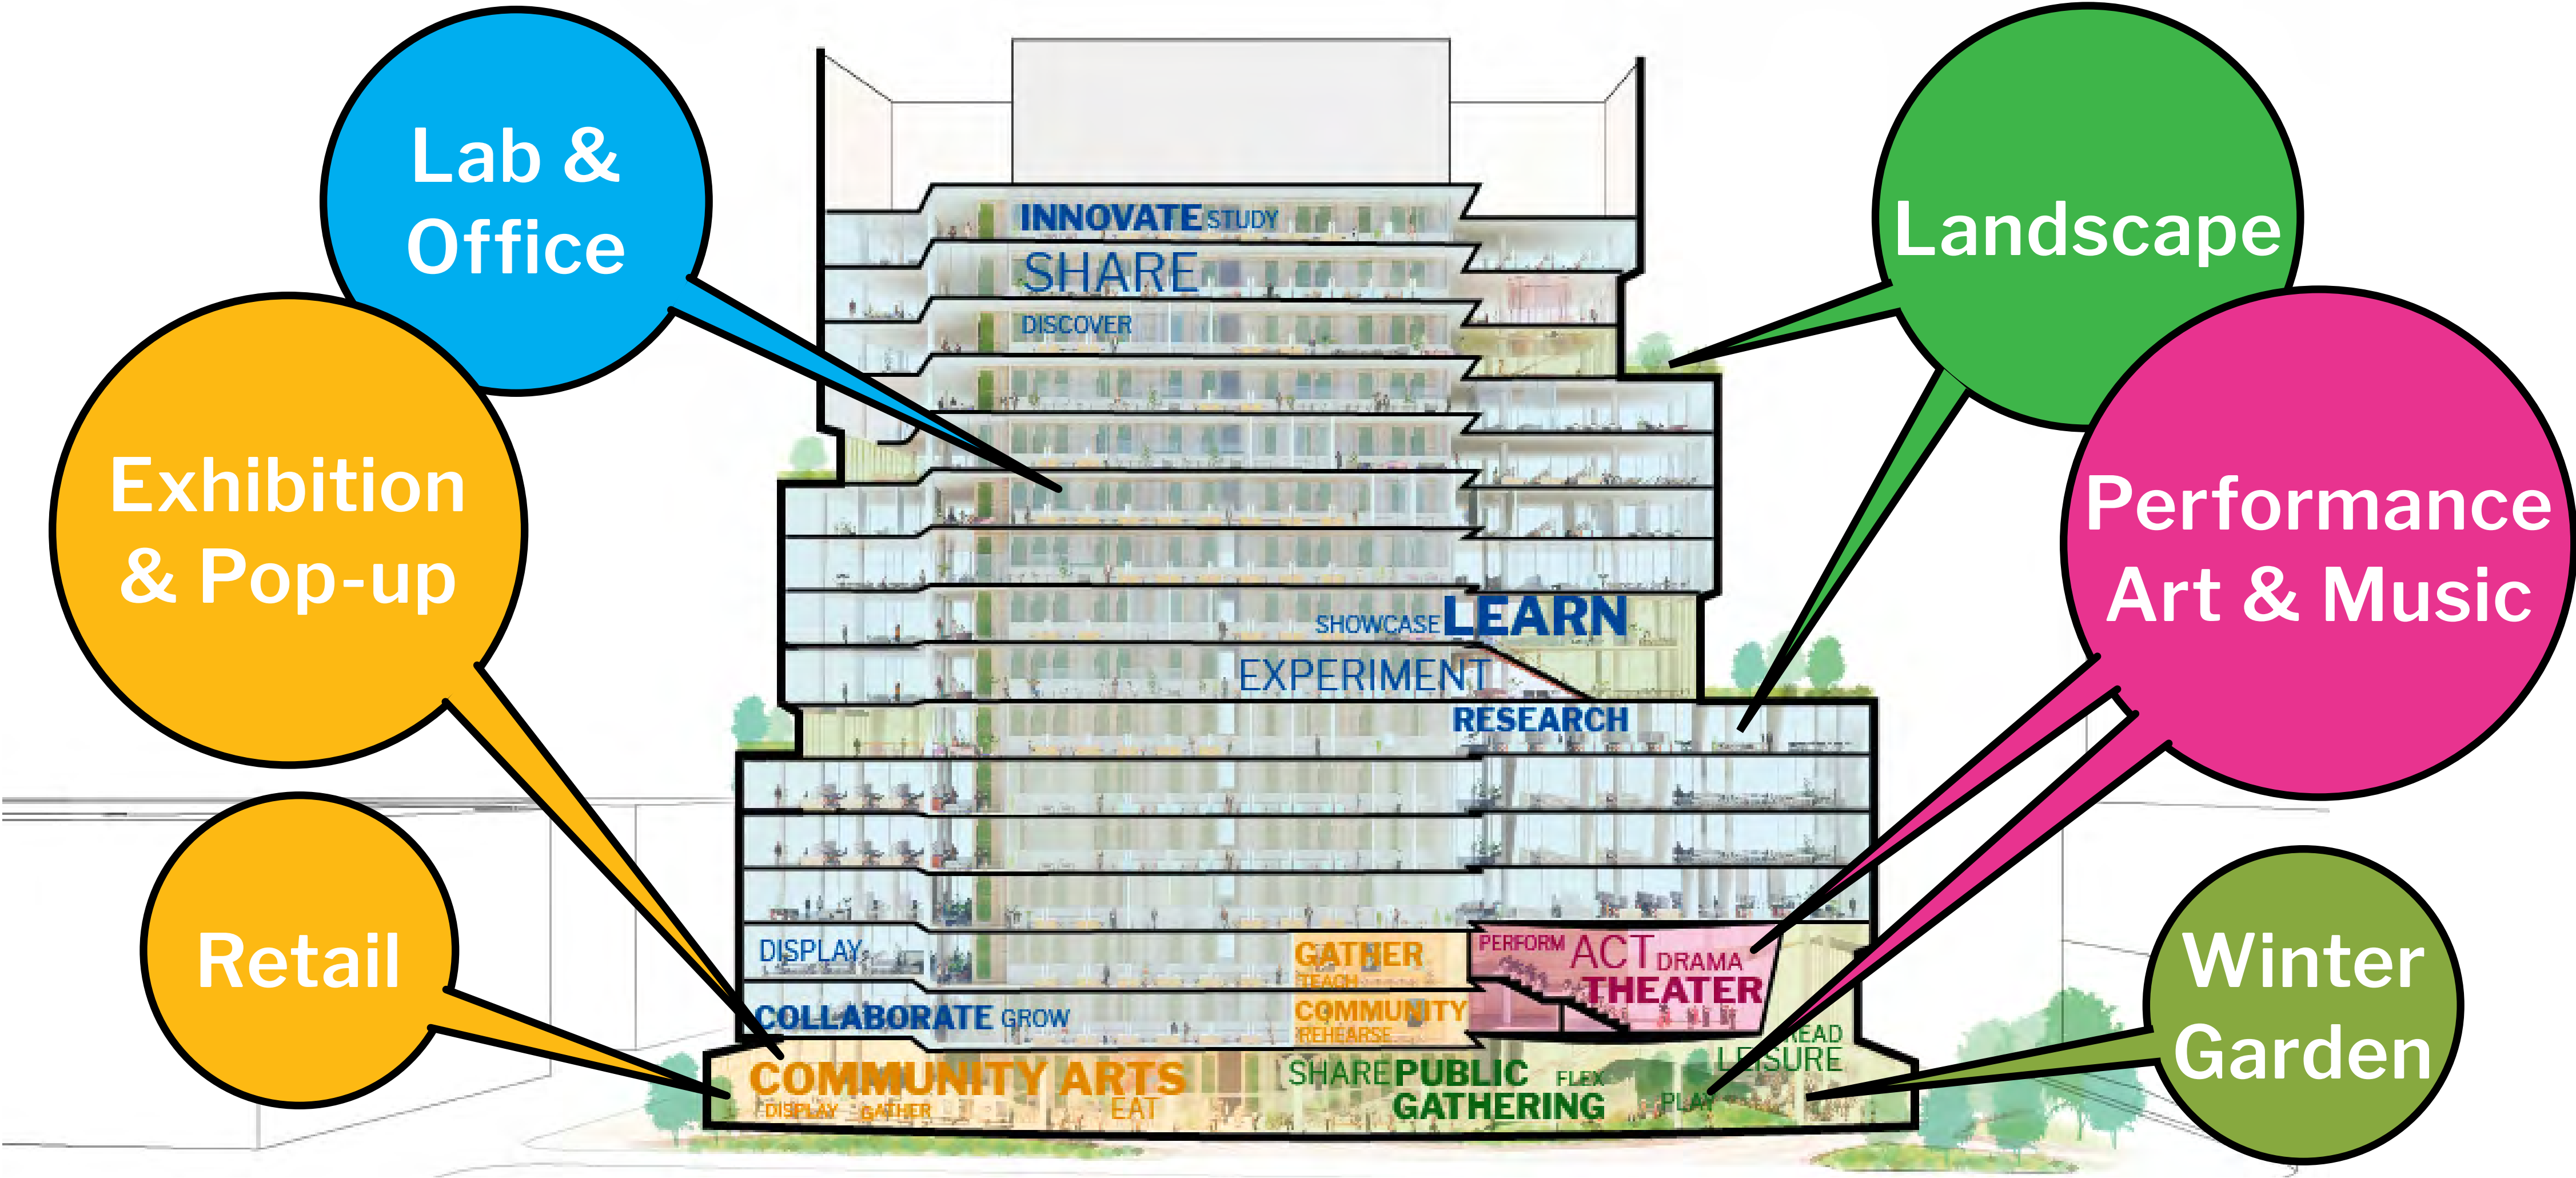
Lab & Office

Exhibition & Pop-up

Retail

Landscape

Performance Art & Music

Winter Garden

INNOVATE STUDY
SHARE
DISCOVER
SHOWCASE LEARN
EXPERIMENT
RESEARCH
DISPLAY
COLLABORATE GROW
GATHER
TEACH
COMMUNITY
REHEARSE
PERFORM ACT DRAMA
THEATER
READ
LEISURE
COMMUNITY ARTS
DISPLAY GATHER EAT
SHARE PUBLIC FLEX
GATHERING
PLAY